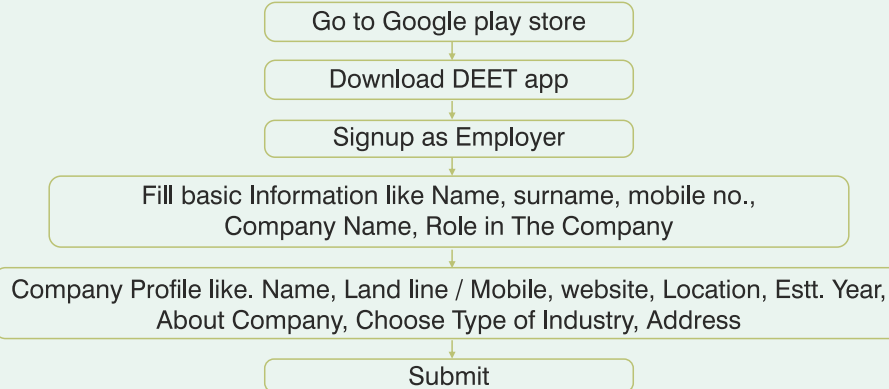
Go to Google play store

Download DEET app

Signup as Employer

Fill basic Information like Name, surname, mobile no., Company Name, Role in The Company

Company Profile like. Name, Land line / Mobile, website, Location, Estt. Year, About Company, Choose Type of Industry, Address

Submit